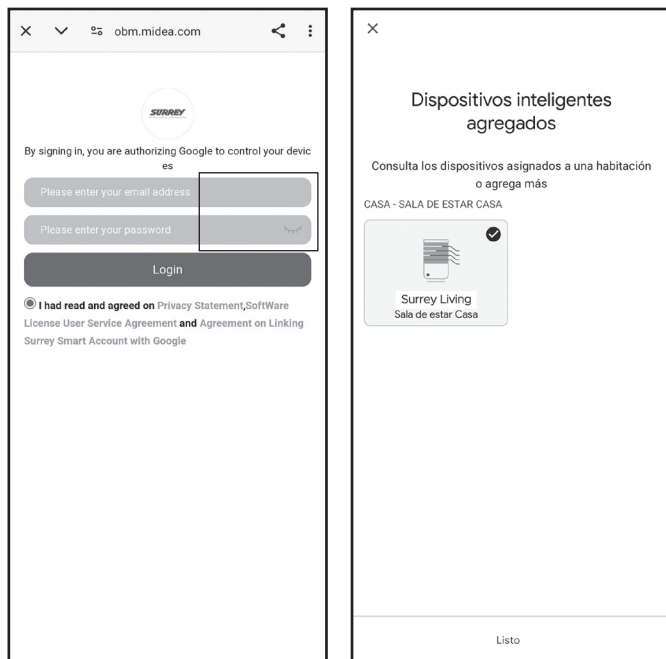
obm.midea.com

SURREY

By signing in, you are authorizing Google to control your devices

Please enter your email address

Please enter your password

Login

I had read and agreed on Privacy Statement,SoftWare License User Service Agreement and Agreement on Linking Surrey Smart Account with Google

Dispositivos inteligentes agregados

Consulta los dispositivos asignados a una habitación o agrega más

CASA - SALA DE ESTAR CASA

Surrey Living
Sala de estar Casa

Listo